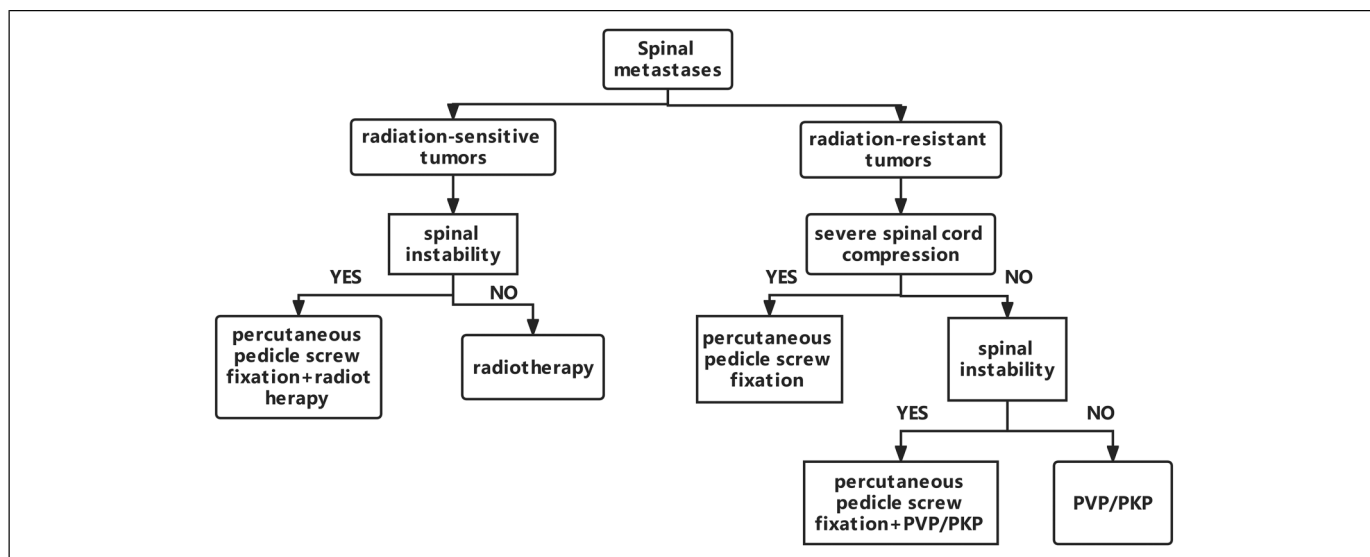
Spinal metastases

radiation-sensitive tumors

radiation-resistant tumors

spinal instability

YES

NO

percutaneous pedicle screw fixation+radiot herapy

radiotherapy

severe spinal cord compression

YES

NO

percutaneous pedicle screw fixation

spinal instability

YES

NO

percutaneous pedicle screw fixation+PVP/PKP

PVP/PKP